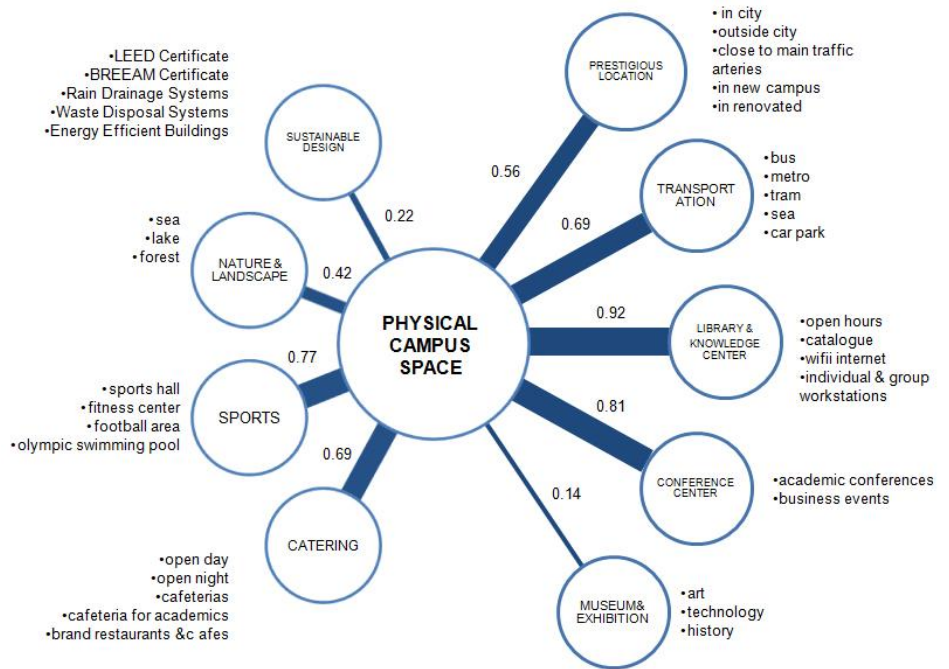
•LEED Certificate
•BREEAM Certificate
•Rain Drainage Systems
•Waste Disposal Systems
•Energy Efficient Buildings

SUSTAINABLE DESIGN

0.22

•in city
•outside city
•close to main traffic arteries
•in new campus
•in renovated

PRESTIGIOUS LOCATION

0.56

•sea
•lake
•forest

NATURE & LANDSCAPE

0.42

TRANSPORT ATION

0.69

•bus
•metro
•tram
•sea
•car park

PHYSICAL CAMPUS SPACE

0.92

LIBRARY & KNOWLEDGE CENTER

•open hours
•catalogue
•wifii internet
•individual & group workstations

0.77

•sports hall
•fitness center
•football area
•olympic swimming pool

SPORTS

0.81

0.69

CONFERENCE CENTER

•academic conferences
•business events

0.14

CATERING

•open day
•open night
•cafeterias
•cafeteria for academics
•brand restaurants &c afes

MUSEUM& EXHIBITION

•art
•technology
•history